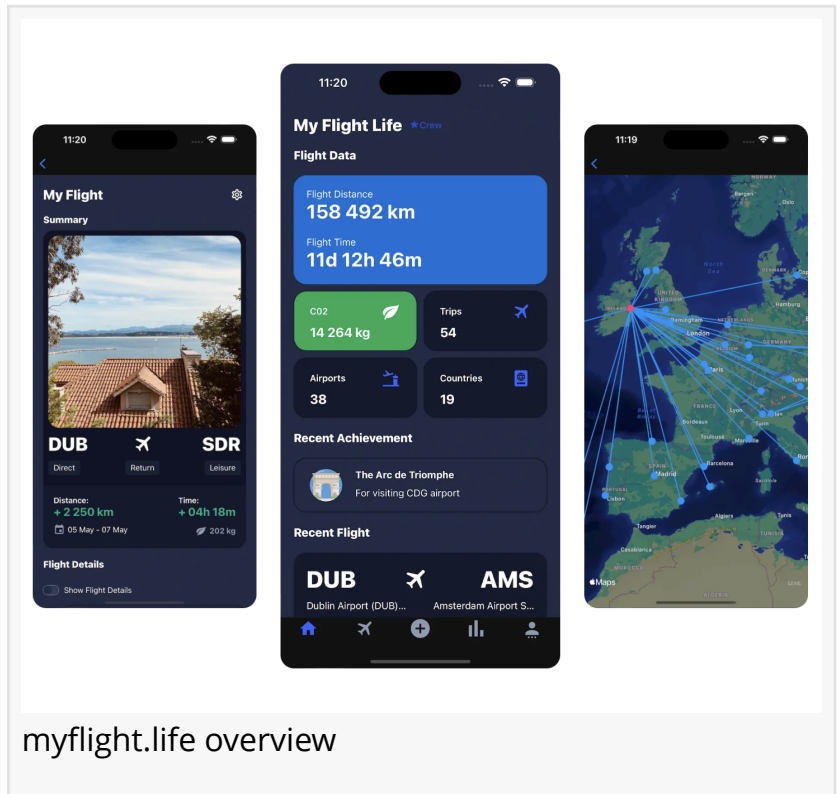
11:20

My Flight

Summary

DUB SDR

Direct Return Leisure

Distance: + 2 250 km

Time: + 04h 18m

05 May - 07 May 202 kg

Flight Details

Show Flight Details

11:20

My Flight Life ★Crew

Flight Data

Flight Distance
158 492 km

Flight Time
11d 12h 46m

C02
14 264 kg

Trips
54

Airports
38

Countries
19

Recent Achievement

The Arc de Triomphe
For visiting CDG airport

Recent Flight

DUB AMS

Dublin Airport (DUB)... Amsterdam Airport S...

11:19

North Sea

Oslo

UNITED KINGDOM

Hamburg

NETHERLANDS

London

Paris

FRANCE

Bordeaux

Lyon

Toulouse

Torino

Milan

Madrid

Barcelona

SPAIN

PORTUGAL

Lisbon

Tangier

Algiers

Tunis

TUNISIA

Casablanca

ALGERIA

Maps

myflight.life overview